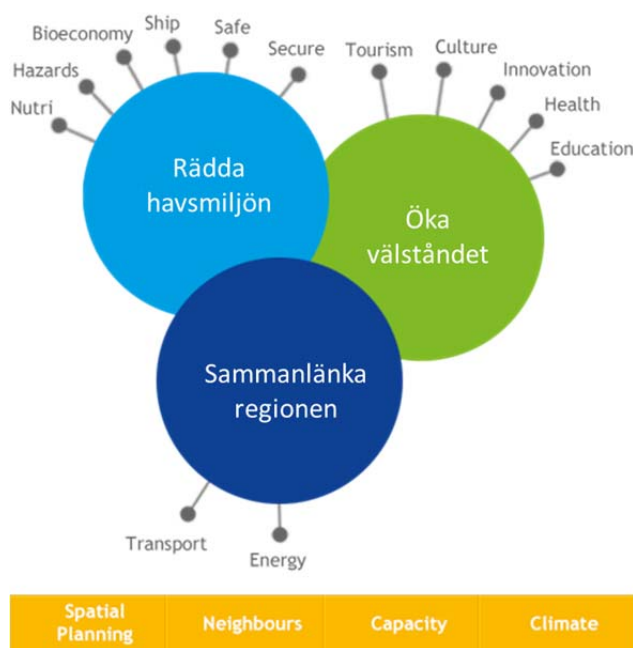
Nutri
Hazards
Bioeconomy
Ship
Safe
Secure
Tourism
Culture
Innovation
Health
Education

Rädda havsmiljön

Öka välståndet

Sammanlänka regionen

Transport
Energy

| Spatial Planning | Neighbours | Capacity | Climate |
|---|---|---|---|